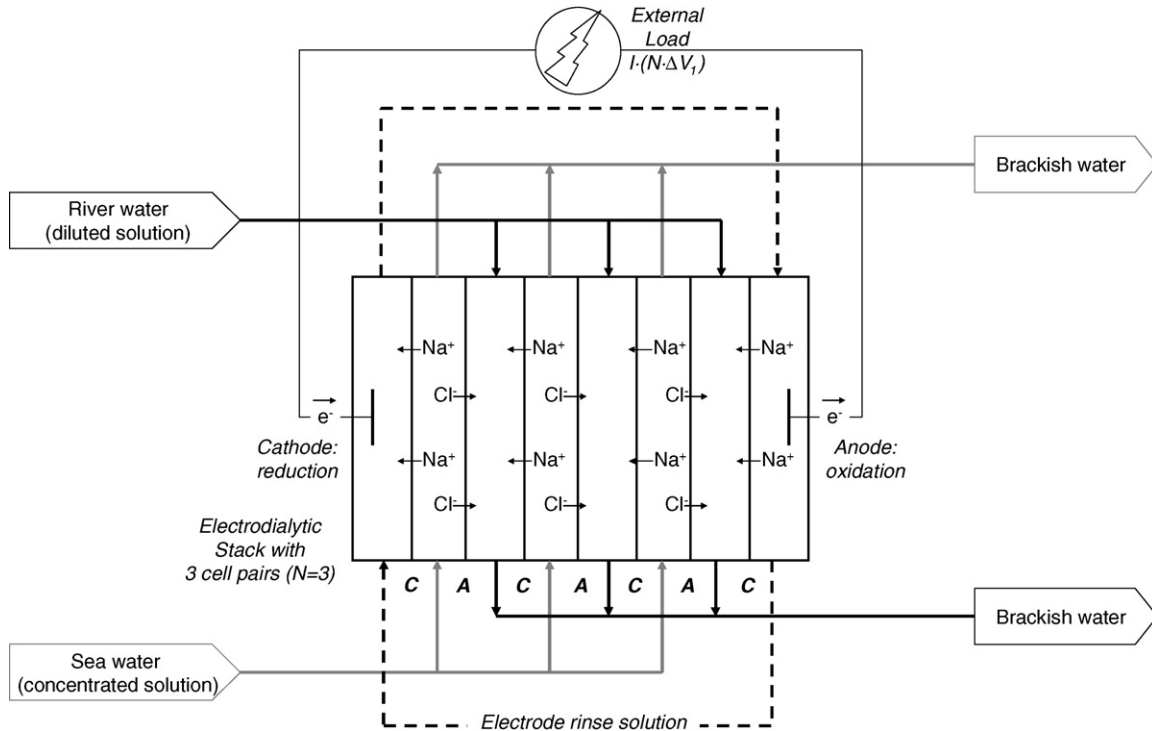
External Load
$I \cdot (N \cdot \Delta V_1)$

Brackish water

River water
(diluted solution)

Na+ Na+ Na+ Na+
Cl- Cl- Cl-
$\vec{e^-}$ $\vec{e^-}$
Cathode: reduction
Anode: oxidation
Na+ Na+ Na+ Na+
Cl- Cl- Cl-

Electrodialytic Stack with 3 cell pairs (N=3)

C A C A C A C

Brackish water

Sea water
(concentrated solution)

Electrode rinse solution